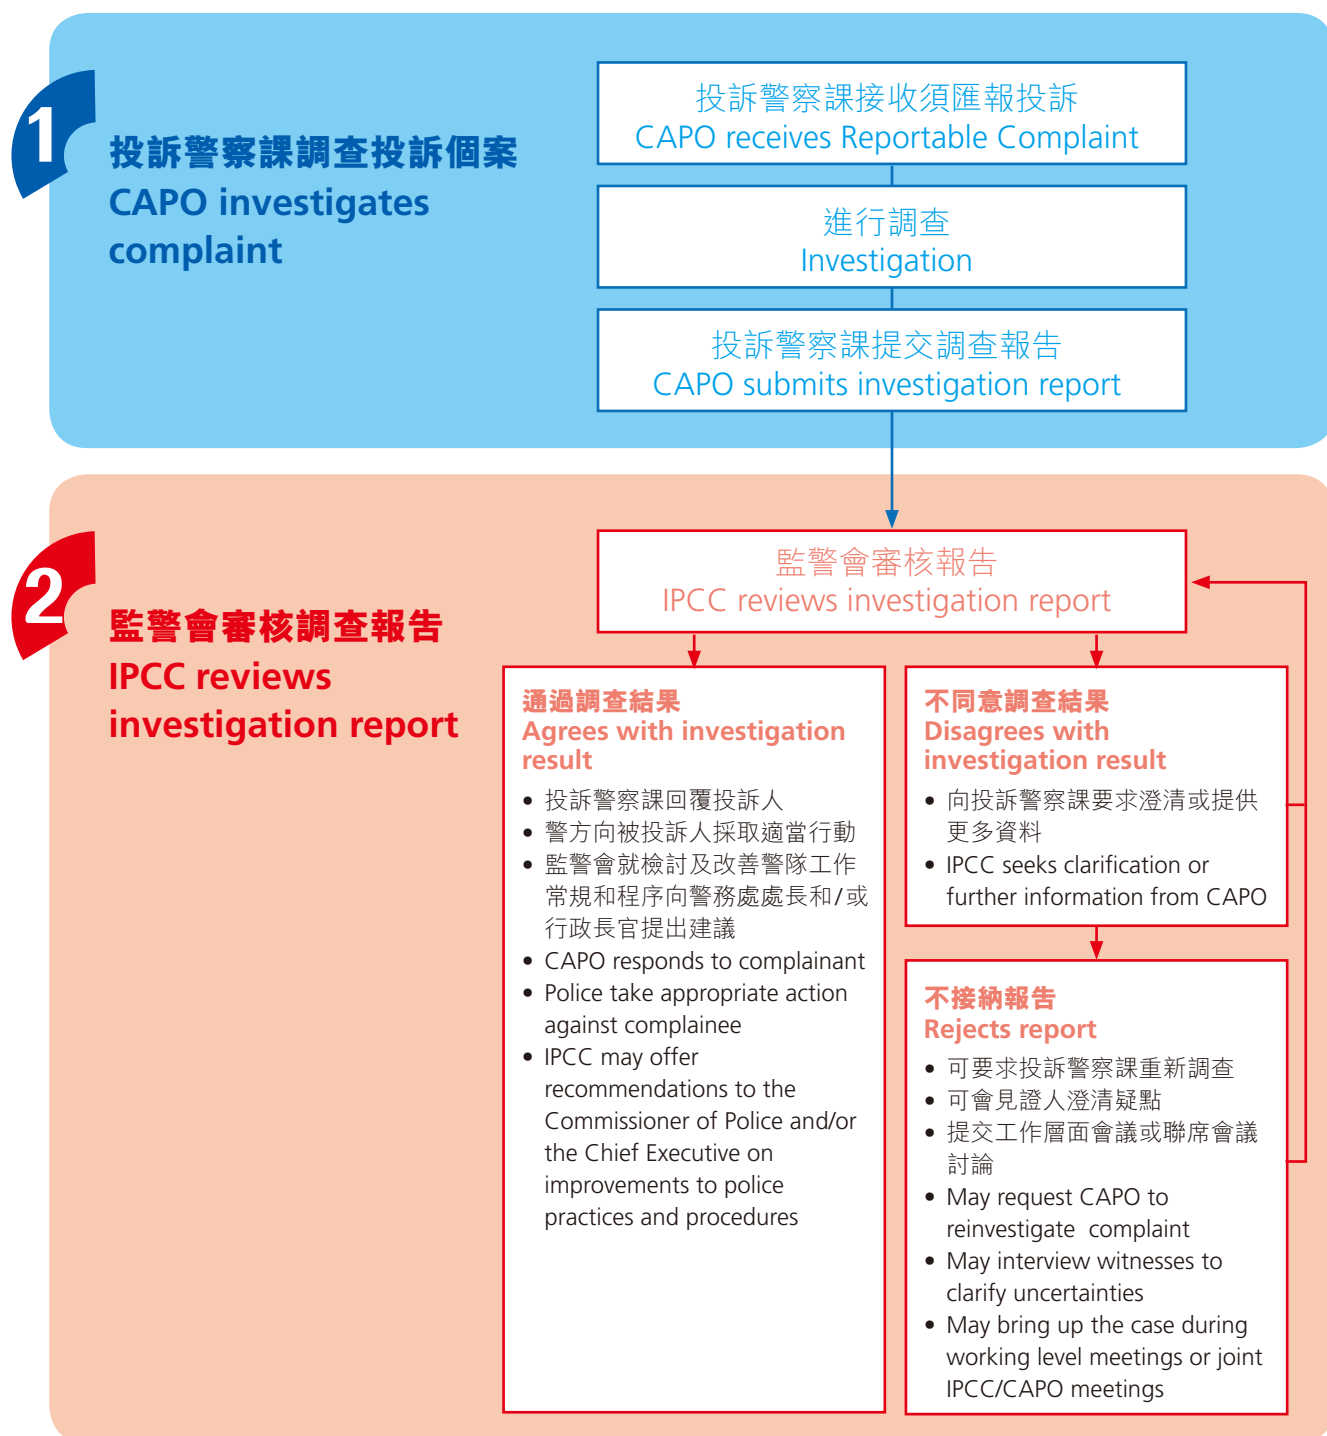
1

投訴警察課調查投訴個案
CAPO investigates complaint

投訴警察課接收須匯報投訴
CAPO receives Reportable Complaint

進行調查
Investigation

投訴警察課提交調查報告
CAPO submits investigation report

2

監警會審核調查報告
IPCC reviews investigation report

監警會審核報告
IPCC reviews investigation report

通過調查結果
Agrees with investigation result

• 投訴警察課回覆投訴人
• 警方向被投訴人採取適當行動
• 監警會就檢討及改善警隊工作常規和程序向警務處處長和/或行政長官提出建議
• CAPO responds to complainant
• Police take appropriate action against complainee
• IPCC may offer recommendations to the Commissioner of Police and/or the Chief Executive on improvements to police practices and procedures

不同意調查結果
Disagrees with investigation result

• 向投訴警察課要求澄清或提供更多資料
• IPCC seeks clarification or further information from CAPO

不接納報告
Rejects report

• 可要求投訴警察課重新調查
• 可會見證人澄清疑點
• 提交工作層面會議或聯席會議討論
• May request CAPO to reinvestigate complaint
• May interview witnesses to clarify uncertainties
• May bring up the case during working level meetings or joint IPCC/CAPO meetings